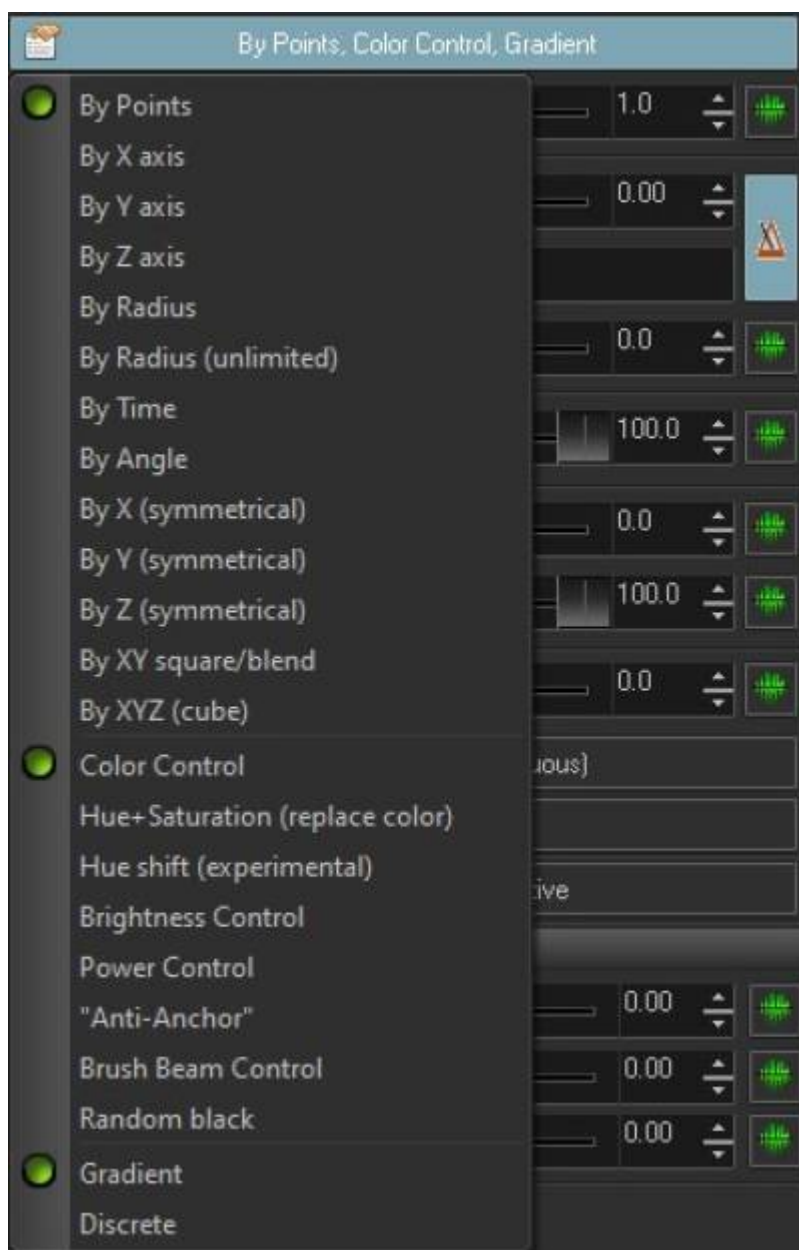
By Points, Color Control, Gradient

By Points
By X axis
By Y axis
By Z axis
By Radius
By Radius (unlimited)
By Time
By Angle
By X (symmetrical)
By Y (symmetrical)
By Z (symmetrical)
By XY square/blend
By XYZ (cube)
Color Control
Hue+Saturation (replace color)
Hue shift (experimental)
Brightness Control
Power Control
"Anti-Anchor"
Brush Beam Control
Random black
Gradient
Discrete

1.0
0.00
0.0
100.0
0.0
100.0
0.0
uous)
ive
0.00
0.00
0.00